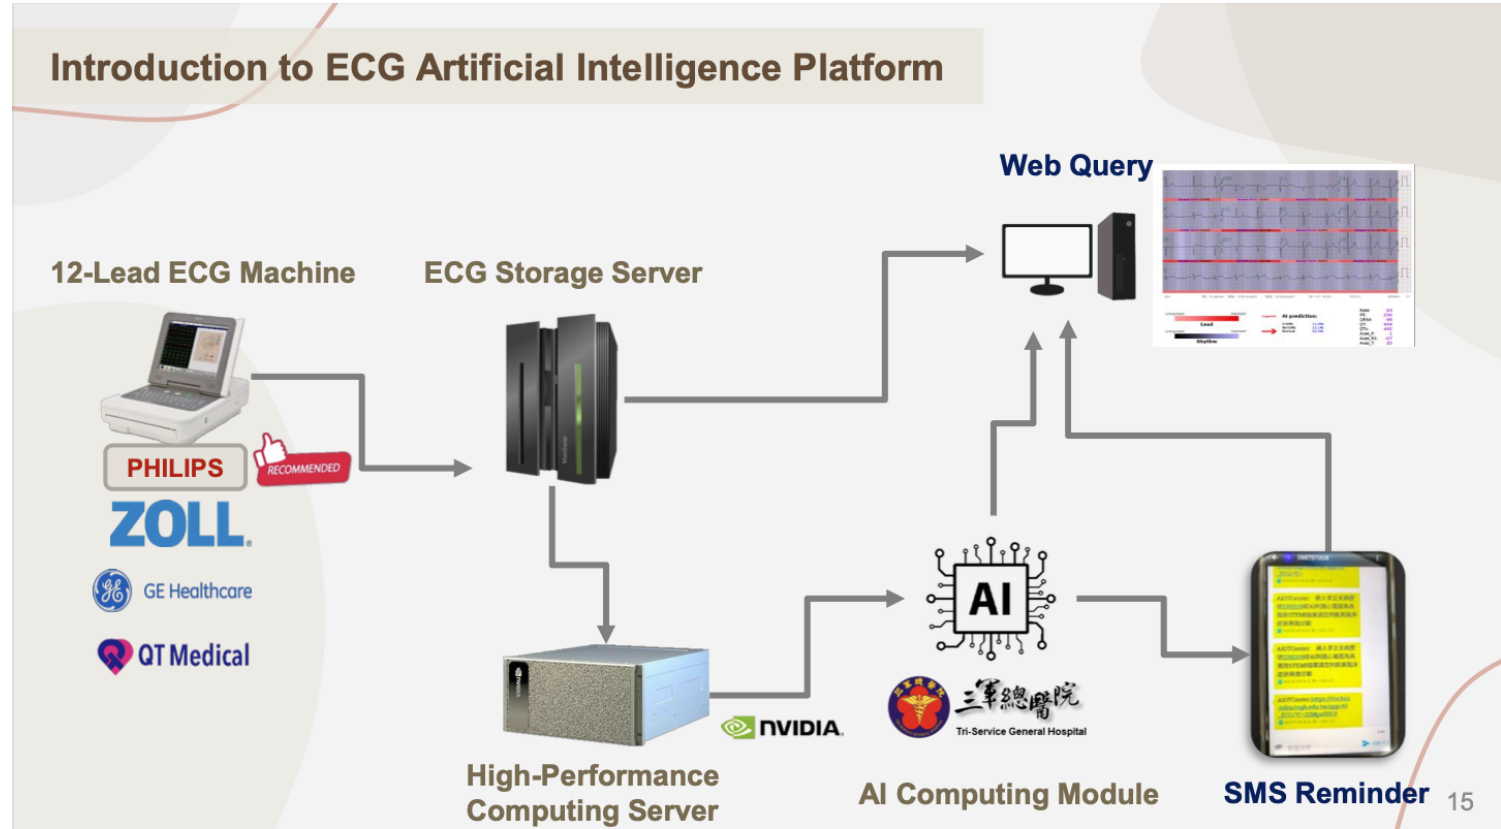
Introduction to ECG Artificial Intelligence Platform

Web Query

12-Lead ECG Machine

ECG Storage Server

PHILIPS

RECOMMENDED

ZOLL

GE Healthcare

QT Medical

AI

NVIDIA

三軍總醫院

Tri-Service General Hospital

High-Performance Computing Server

AI Computing Module

SMS Reminder

15